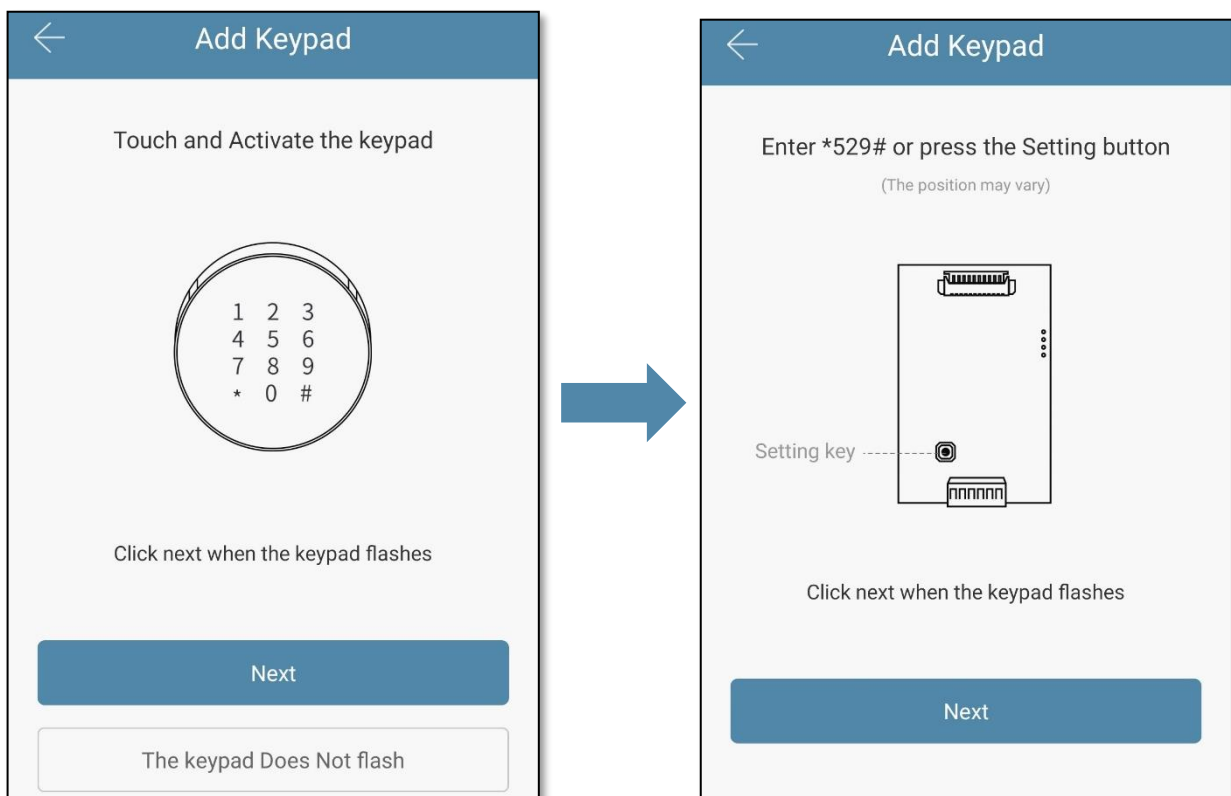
Add Keypad

Touch and Activate the keypad

1 2 3
4 5 6
7 8 9
* 0 #

Click next when the keypad flashes

Next

The keypad Does Not flash

Add Keypad

Enter *529# or press the Setting button

(The position may vary)

Setting key

Click next when the keypad flashes

Next